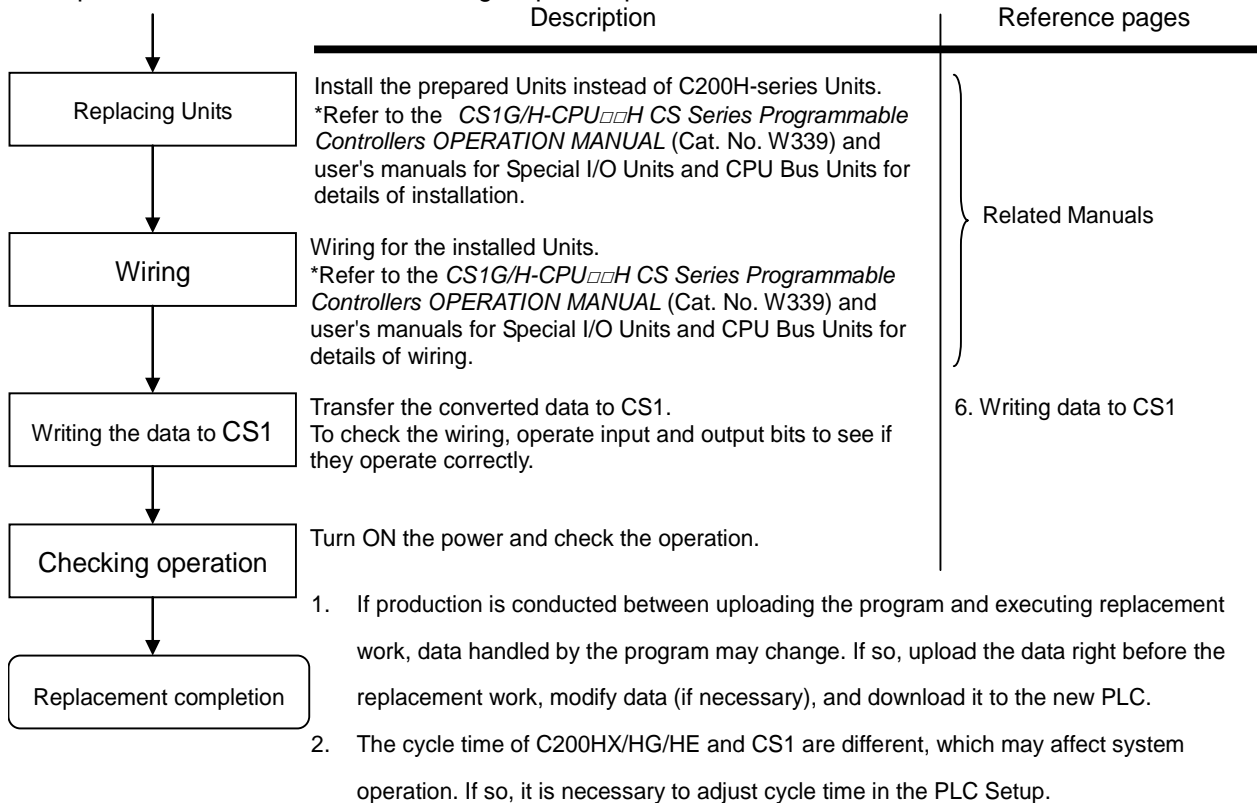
Description

Reference pages

Replacing Units

Install the prepared Units instead of C200H-series Units.
*Refer to the *CS1G/H-CPU□□H CS Series Programmable Controllers OPERATION MANUAL* (Cat. No. W339) and user's manuals for Special I/O Units and CPU Bus Units for details of installation.

Related Manuals

Wiring

Wiring for the installed Units.
*Refer to the *CS1G/H-CPU□□H CS Series Programmable Controllers OPERATION MANUAL* (Cat. No. W339) and user's manuals for Special I/O Units and CPU Bus Units for details of wiring.

Writing the data to CS1

Transfer the converted data to CS1.
To check the wiring, operate input and output bits to see if they operate correctly.

6. Writing data to CS1

Checking operation

Turn ON the power and check the operation.

Replacement completion

1. If production is conducted between uploading the program and executing replacement work, data handled by the program may change. If so, upload the data right before the replacement work, modify data (if necessary), and download it to the new PLC.
2. The cycle time of C200HX/HG/HE and CS1 are different, which may affect system operation. If so, it is necessary to adjust cycle time in the PLC Setup.